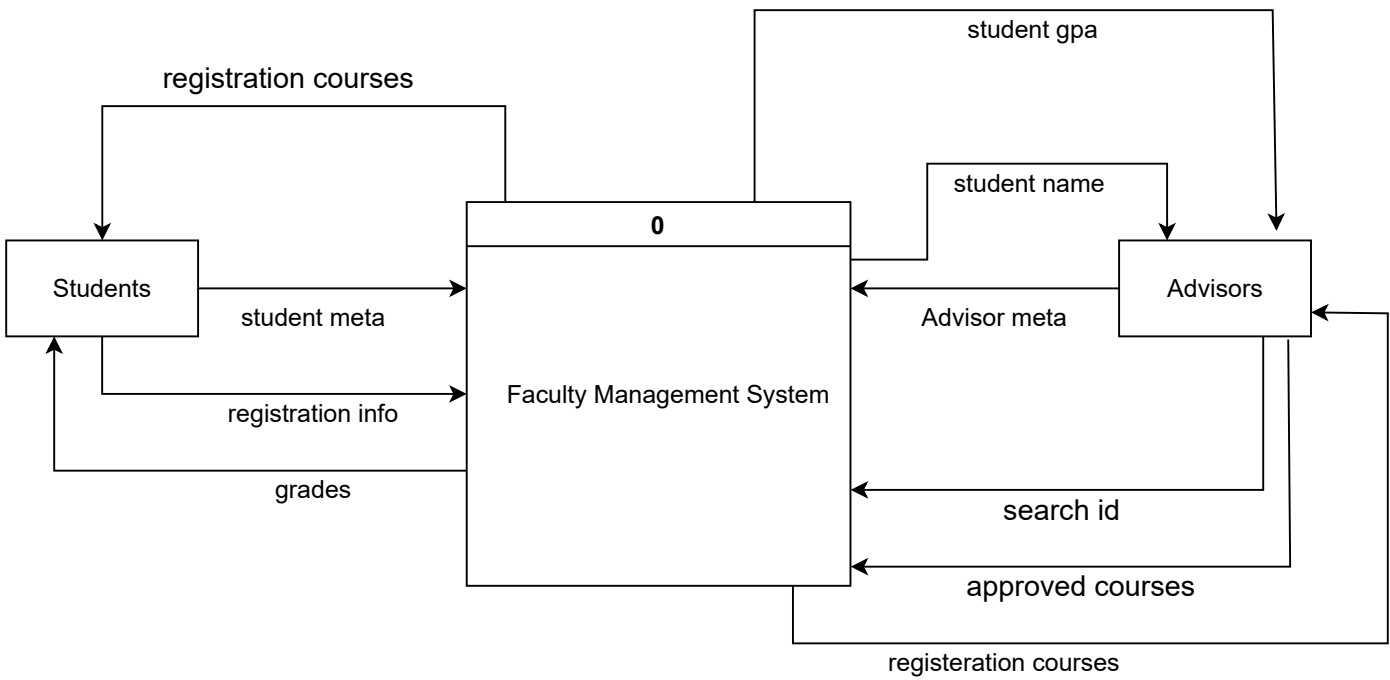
student gpa

registration courses

student name

0

Students

Advisors

student meta

Advisor meta

Faculty Management System

registration info

grades

search id

approved courses

registeration courses